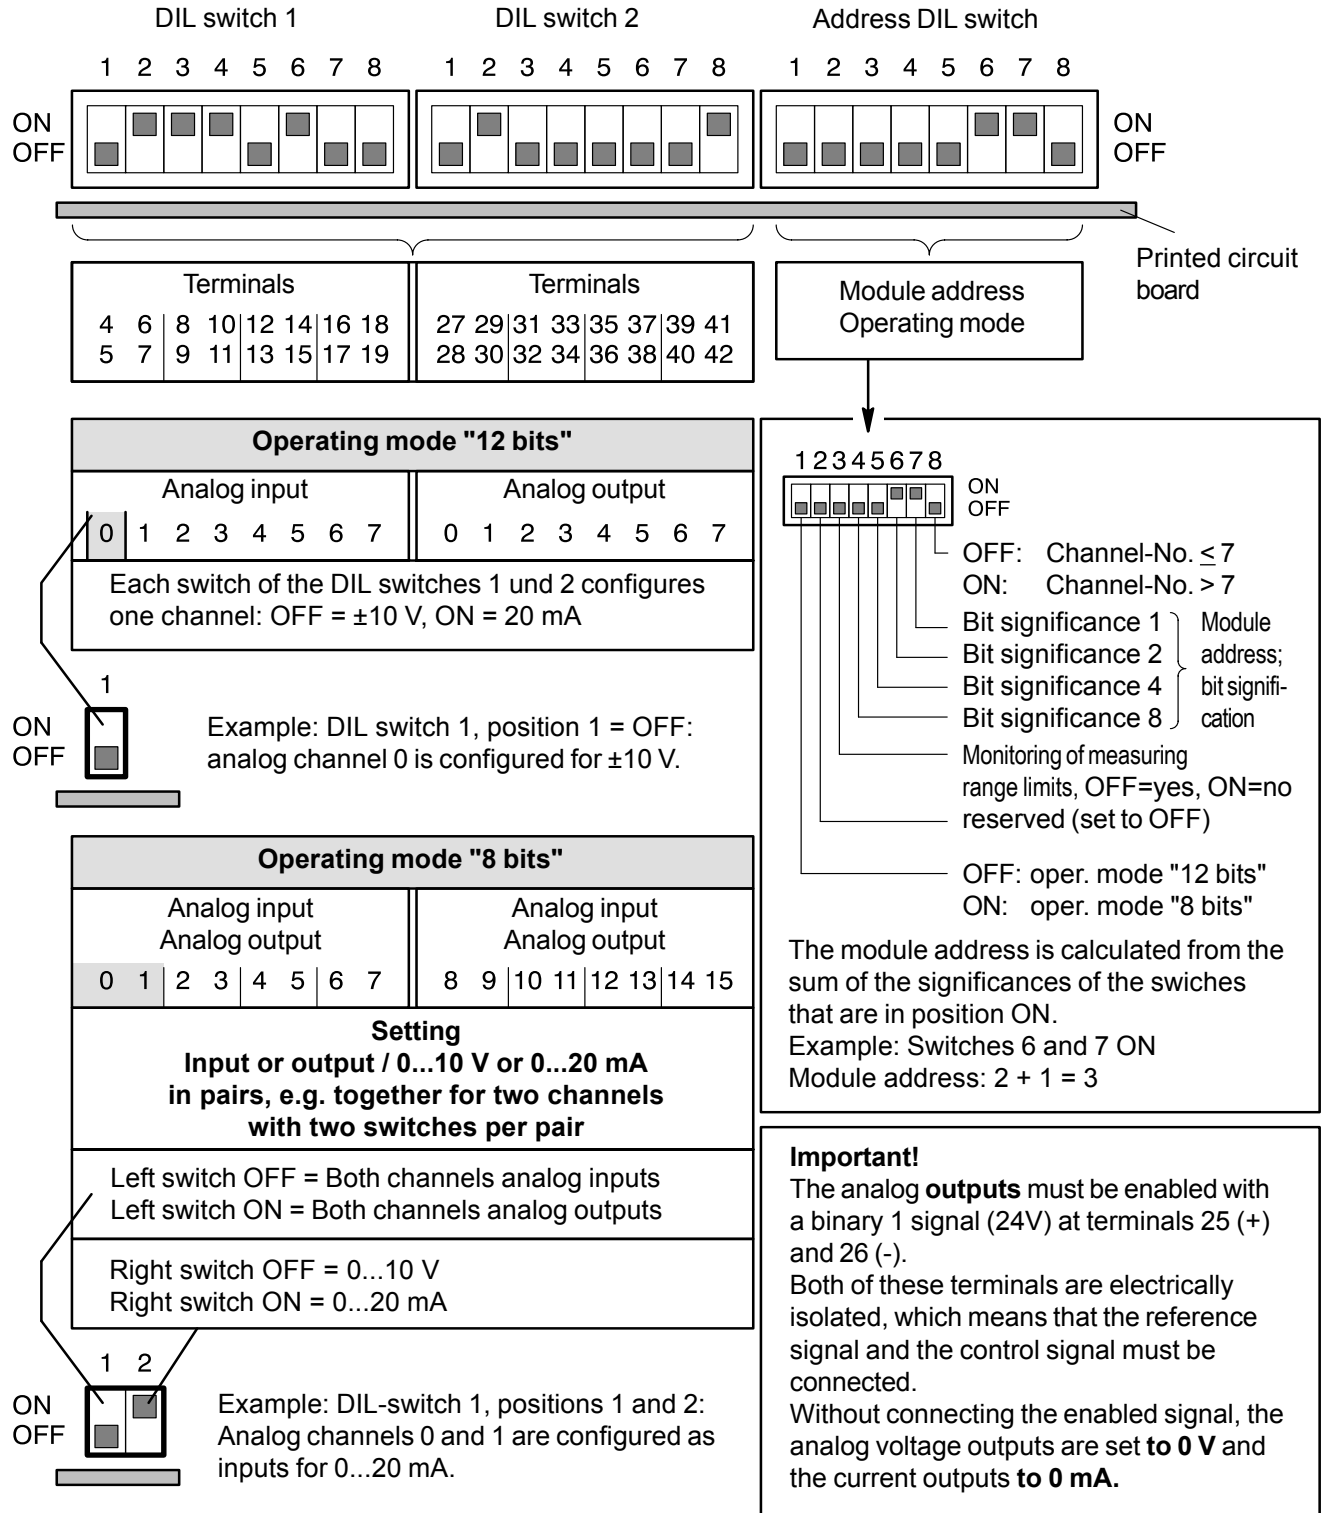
DIL switch 1

1 2 3 4 5 6 7 8

DIL switch 2

1 2 3 4 5 6 7 8

Address DIL switch

1 2 3 4 5 6 7 8

ON
OFF

ON
OFF

Printed circuit board

| Terminals |
|---|
| 4 6 \| 8 10 \| 12 14 \| 16 18 |
| 5 7 \| 9 11 \| 13 15 \| 17 19 |

| Terminals |
|---|
| 27 29 \| 31 33 \| 35 37 \| 39 41 |
| 28 30 \| 32 34 \| 36 38 \| 40 42 |

Module address
Operating mode

Operating mode "12 bits"

| Analog input | Analog output |
|---|---|
| 0 1 2 3 4 5 6 7 | 0 1 2 3 4 5 6 7 |

Each switch of the DIL switches 1 und 2 configures one channel: OFF = ±10 V, ON = 20 mA

1

ON
OFF

Example: DIL switch 1, position 1 = OFF: analog channel 0 is configured for ±10 V.

Operating mode "8 bits"

| Analog input Analog output | Analog input Analog output |
|---|---|
| 0 1 \| 2 3 \| 4 5 \| 6 7 | 8 9 \| 10 11 \| 12 13 \| 14 15 |

**Setting**
**Input or output / 0...10 V or 0...20 mA in pairs, e.g. together for two channels with two switches per pair**

Left switch OFF = Both channels analog inputs
Left switch ON = Both channels analog outputs

Right switch OFF = 0...10 V
Right switch ON = 0...20 mA

1 2

ON
OFF

Example: DIL-switch 1, positions 1 and 2: Analog channels 0 and 1 are configured as inputs for 0...20 mA.

12345678

ON
OFF

OFF: Channel-No. $\leq$ 7
ON: Channel-No. > 7
Bit significance 1
Bit significance 2
Bit significance 4
Bit significance 8
Module address; bit signification
Monitoring of measuring range limits, OFF=yes, ON=no
reserved (set to OFF)
OFF: oper. mode "12 bits"
ON: oper. mode "8 bits"

The module address is calculated from the sum of the significances of the swiches that are in position ON.
Example: Switches 6 and 7 ON
Module address: 2 + 1 = 3

**Important!**
The analog **outputs** must be enabled with a binary 1 signal (24V) at terminals 25 (+) and 26 (-).
Both of these terminals are electrically isolated, which means that the reference signal and the control signal must be connected.
Without connecting the enabled signal, the analog voltage outputs are set **to 0 V** and the current outputs **to 0 mA.**